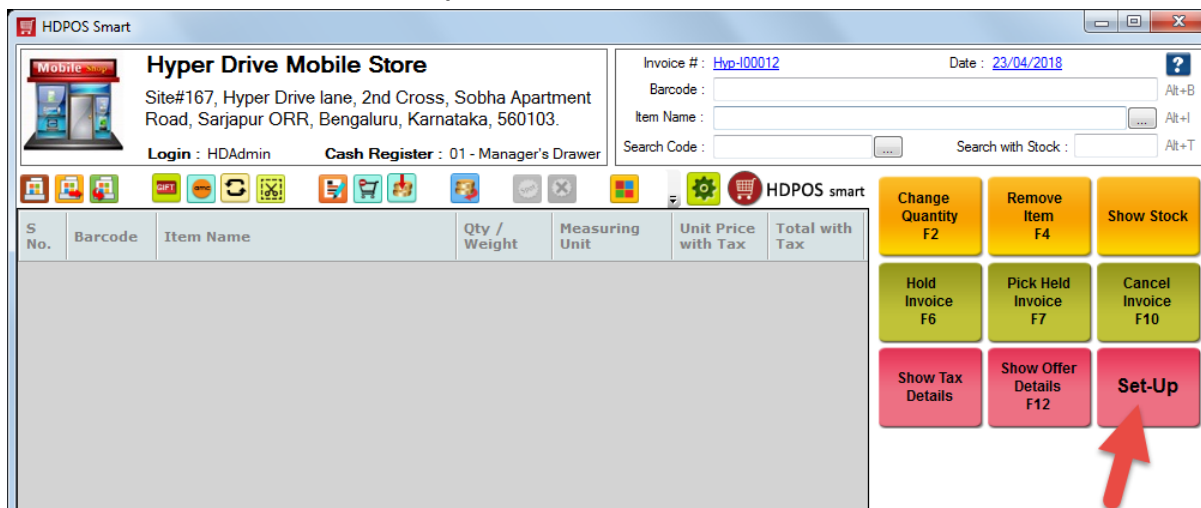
HDPOS Smart

Mobile Shop

Hyper Drive Mobile Store

Site#167, Hyper Drive lane, 2nd Cross, Sobha Apartment Road, Sarjapur ORR, Bengaluru, Karnataka, 560103.

Login : HDAdmin Cash Register : 01 - Manager's Drawer

Invoice # : Hyp-I00012 Date : 23/04/2018 ?

Barcode : Alt+B

Item Name : ... Alt+I

Search Code : ... Search with Stock : Alt+T

GIFT

HDPOS smart

| S No. | Barcode | Item Name | Qty / Weight | Measuring Unit | Unit Price with Tax | Total with Tax |
|---|---|---|---|---|---|---|

Change Quantity F2

Remove Item F4

Show Stock

Hold Invoice F6

Pick Held Invoice F7

Cancel Invoice F10

Show Tax Details

Show Offer Details F12

Set-Up